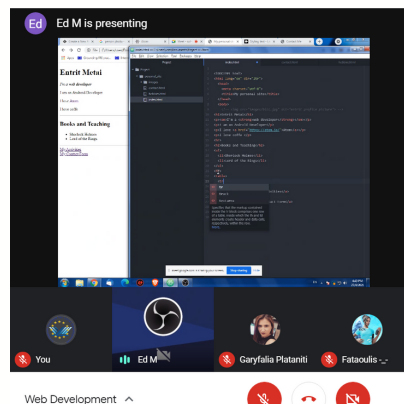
Ed Ed M is presenting

Entrit Metoi

I'm a web developer

I am an Android Developer

Check Here

I love coffe

Books and Teaching

• Sherlock Holmes
• Lord of the Rings

Stop sharing

You

Ed M

Garyfalia Plataniti

Fataoulis

Web Development